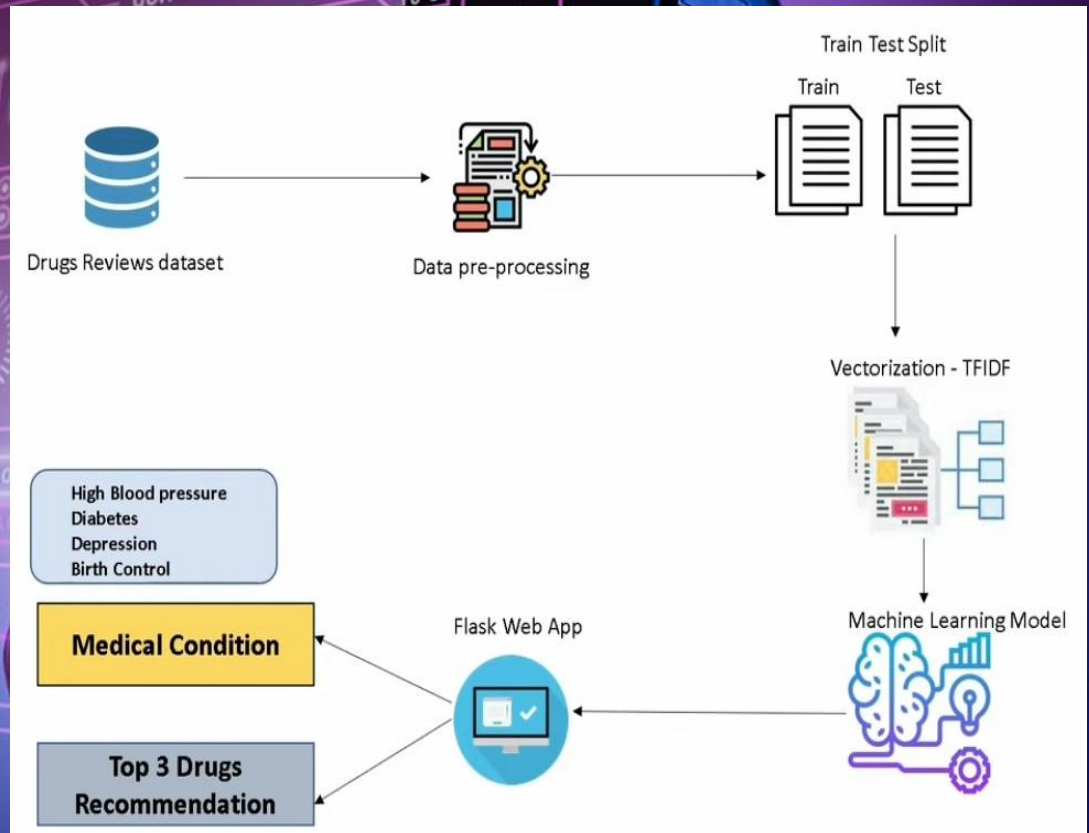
Train Test Split

Train

Test

Drugs Reviews dataset

Data pre-processing

Vectorization - TFIDF

High Blood pressure
Diabetes
Depression
Birth Control

Medical Condition

Flask Web App

Machine Learning Model

Top 3 Drugs Recommendation